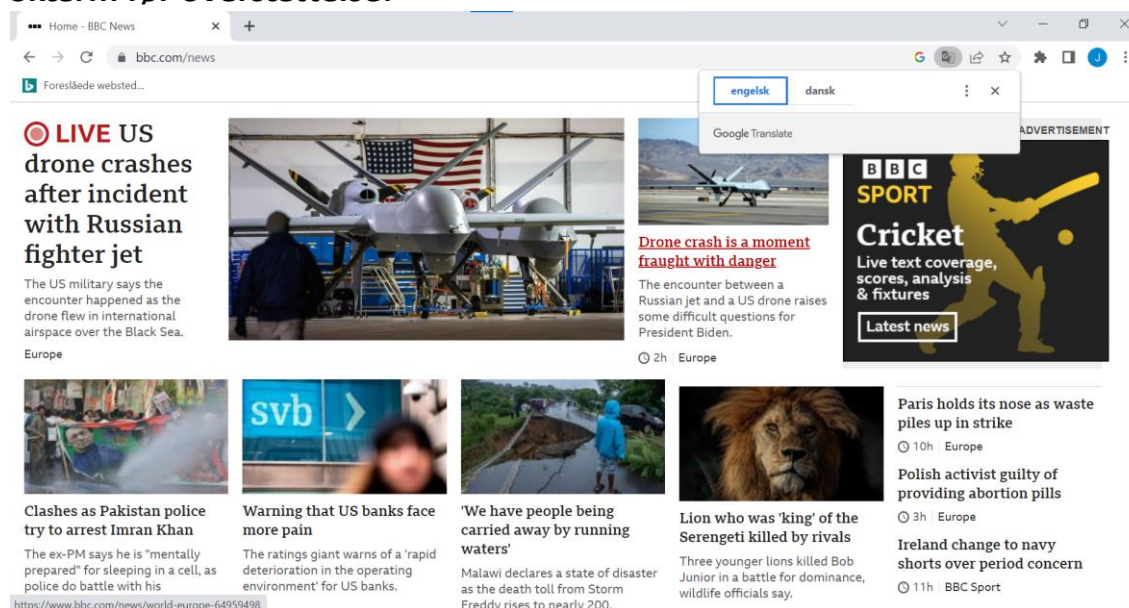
Home - BBC News

bbc.com/news

Foreslåede websted...

engelsk dansk

Google Translate

ADVERTISEMENT

LIVE US drone crashes after incident with Russian fighter jet

The US military says the encounter happened as the drone flew in international airspace over the Black Sea.

Europe

Drone crash is a moment fraught with danger

The encounter between a Russian jet and a US drone raises some difficult questions for President Biden.

2h Europe

BBC SPORT

Cricket

Live text coverage, scores, analysis & fixtures

Latest news

svb

Clashes as Pakistan police try to arrest Imran Khan

The ex-PM says he is "mentally prepared" for sleeping in a cell, as police do battle with his

Warning that US banks face more pain

The ratings giant warns of a 'rapid deterioration in the operating environment' for US banks.

'We have people being carried away by running waters'

Malawi declares a state of disaster as the death toll from Storm Freddy rises to nearly 200.

Lion who was 'king' of the Serengeti killed by rivals

Three younger lions killed Bob Junior in a battle for dominance, wildlife officials say.

Paris holds its nose as waste piles up in strike

10h Europe

Polish activist guilty of providing abortion pills

3h Europe

Ireland change to navy shorts over period concern

11h BBC Sport

https://www.bbc.com/news/world-europe-64959498